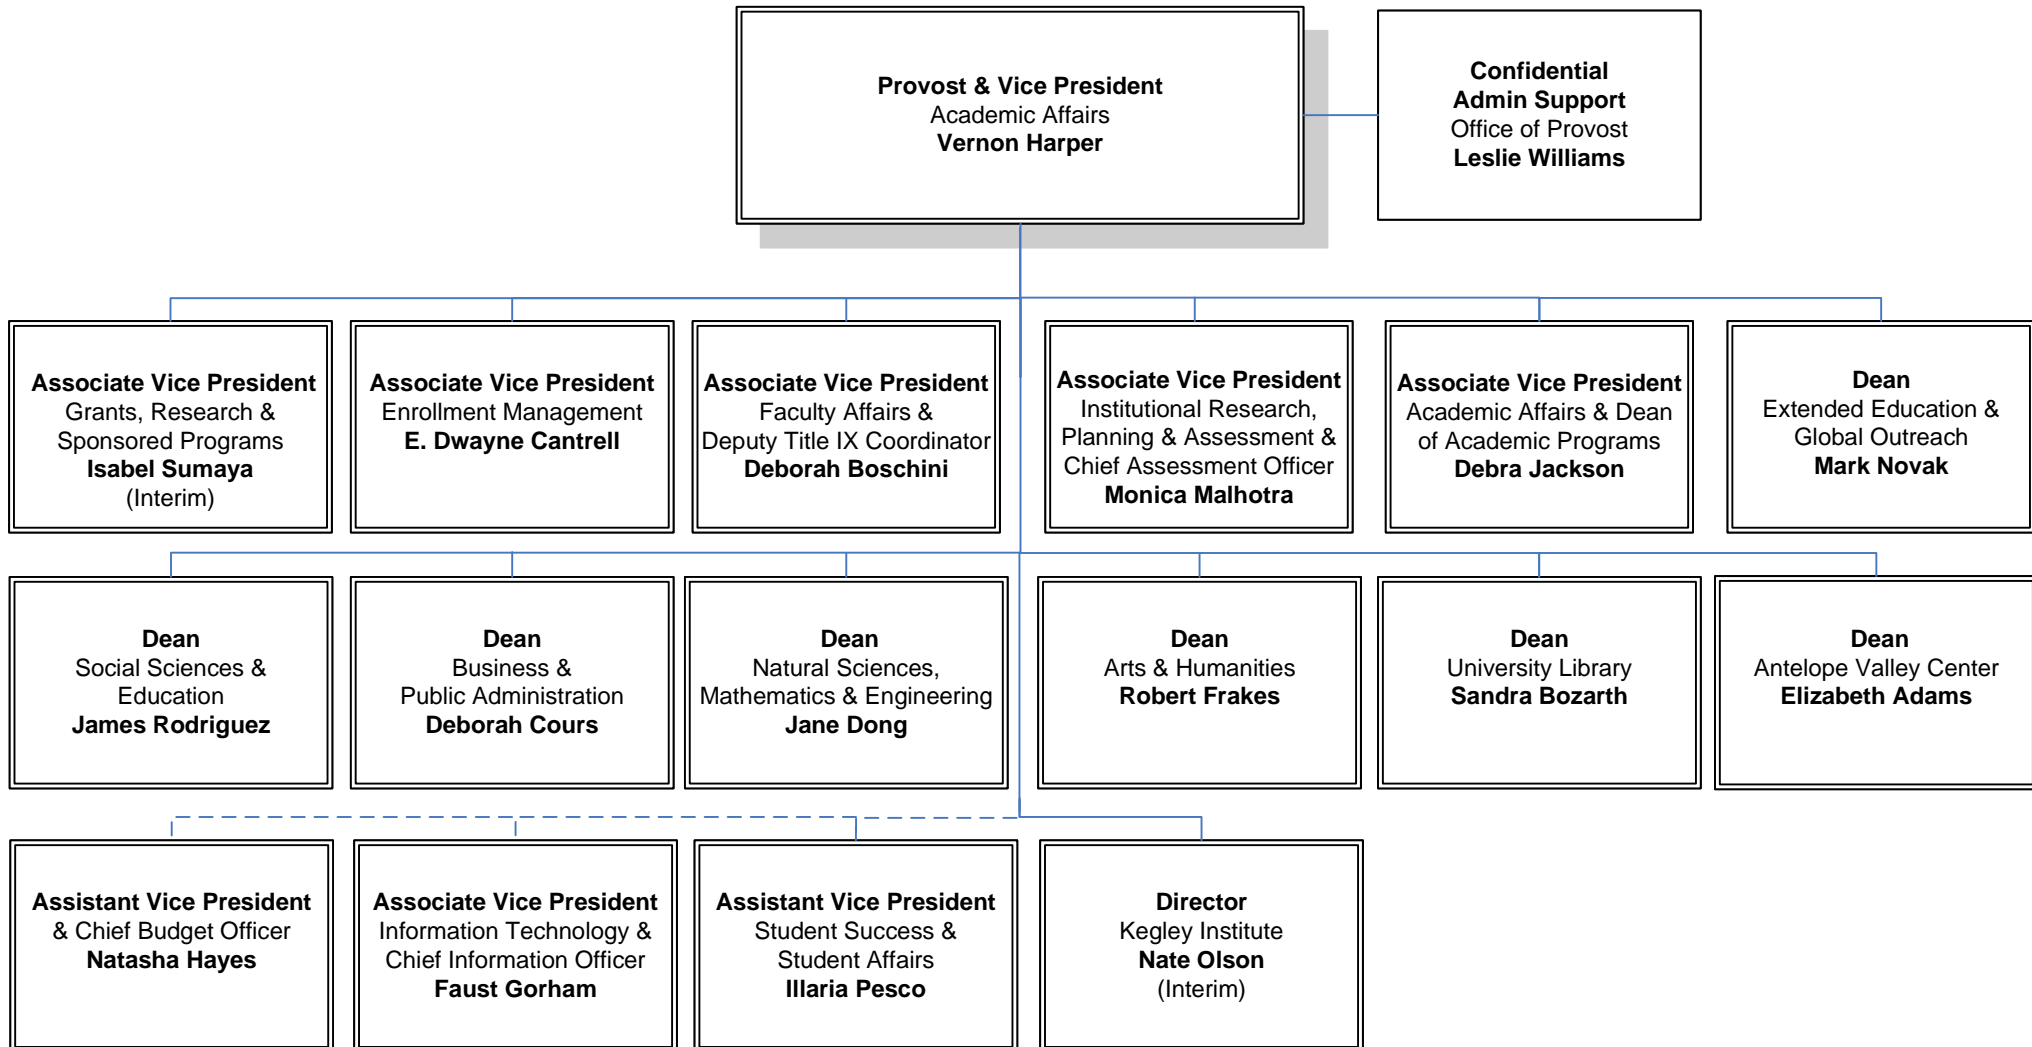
Provost & Vice President
Academic Affairs
Vernon Harper

Confidential
Admin Support
Office of Provost
Leslie Williams

Associate Vice President
Grants, Research & Sponsored Programs
Isabel Sumaya
(Interim)

Associate Vice President
Enrollment Management
E. Dwayne Cantrell

Associate Vice President
Faculty Affairs & Deputy Title IX Coordinator
Deborah Boschini

Associate Vice President
Institutional Research, Planning & Assessment & Chief Assessment Officer
Monica Malhotra

Associate Vice President
Academic Affairs & Dean of Academic Programs
Debra Jackson

Dean
Extended Education & Global Outreach
Mark Novak

Dean
Social Sciences & Education
James Rodriguez

Dean
Business & Public Administration
Deborah Cours

Dean
Natural Sciences, Mathematics & Engineering
Jane Dong

Dean
Arts & Humanities
Robert Frakes

Dean
University Library
Sandra Bozarth

Dean
Antelope Valley Center
Elizabeth Adams

Assistant Vice President
& Chief Budget Officer
Natasha Hayes

Associate Vice President
Information Technology & Chief Information Officer
Faust Gorham

Assistant Vice President
Student Success & Student Affairs
Illaria Pesco

Director
Kegley Institute
Nate Olson
(Interim)